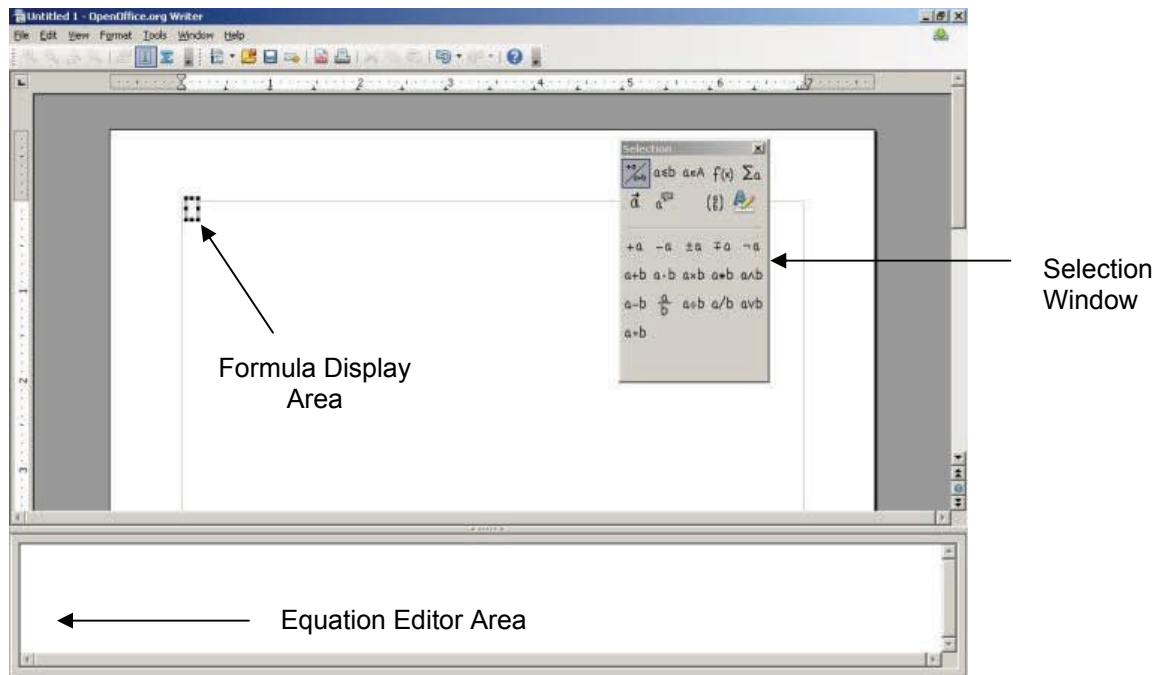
Untitled 1 - OpenOffice.org Writer

File Edit View Format Tools Window Help

Selection

$a\leq b$ $a\in A$ $f(x)$ $\sum a$

$\vec{a}$ $a^{\square}$ $\binom{a}{b}$

$+a$ $-a$ $\pm a$ $\mp a$ $\neg a$

$a+b$ $a\cdot b$ $a\times b$ $a*b$ $a\wedge b$

$a-b$ $\frac{a}{b}$ $a\div b$ $a/b$ $a\vee b$

$a\circ b$

Selection Window

Formula Display Area

Equation Editor Area